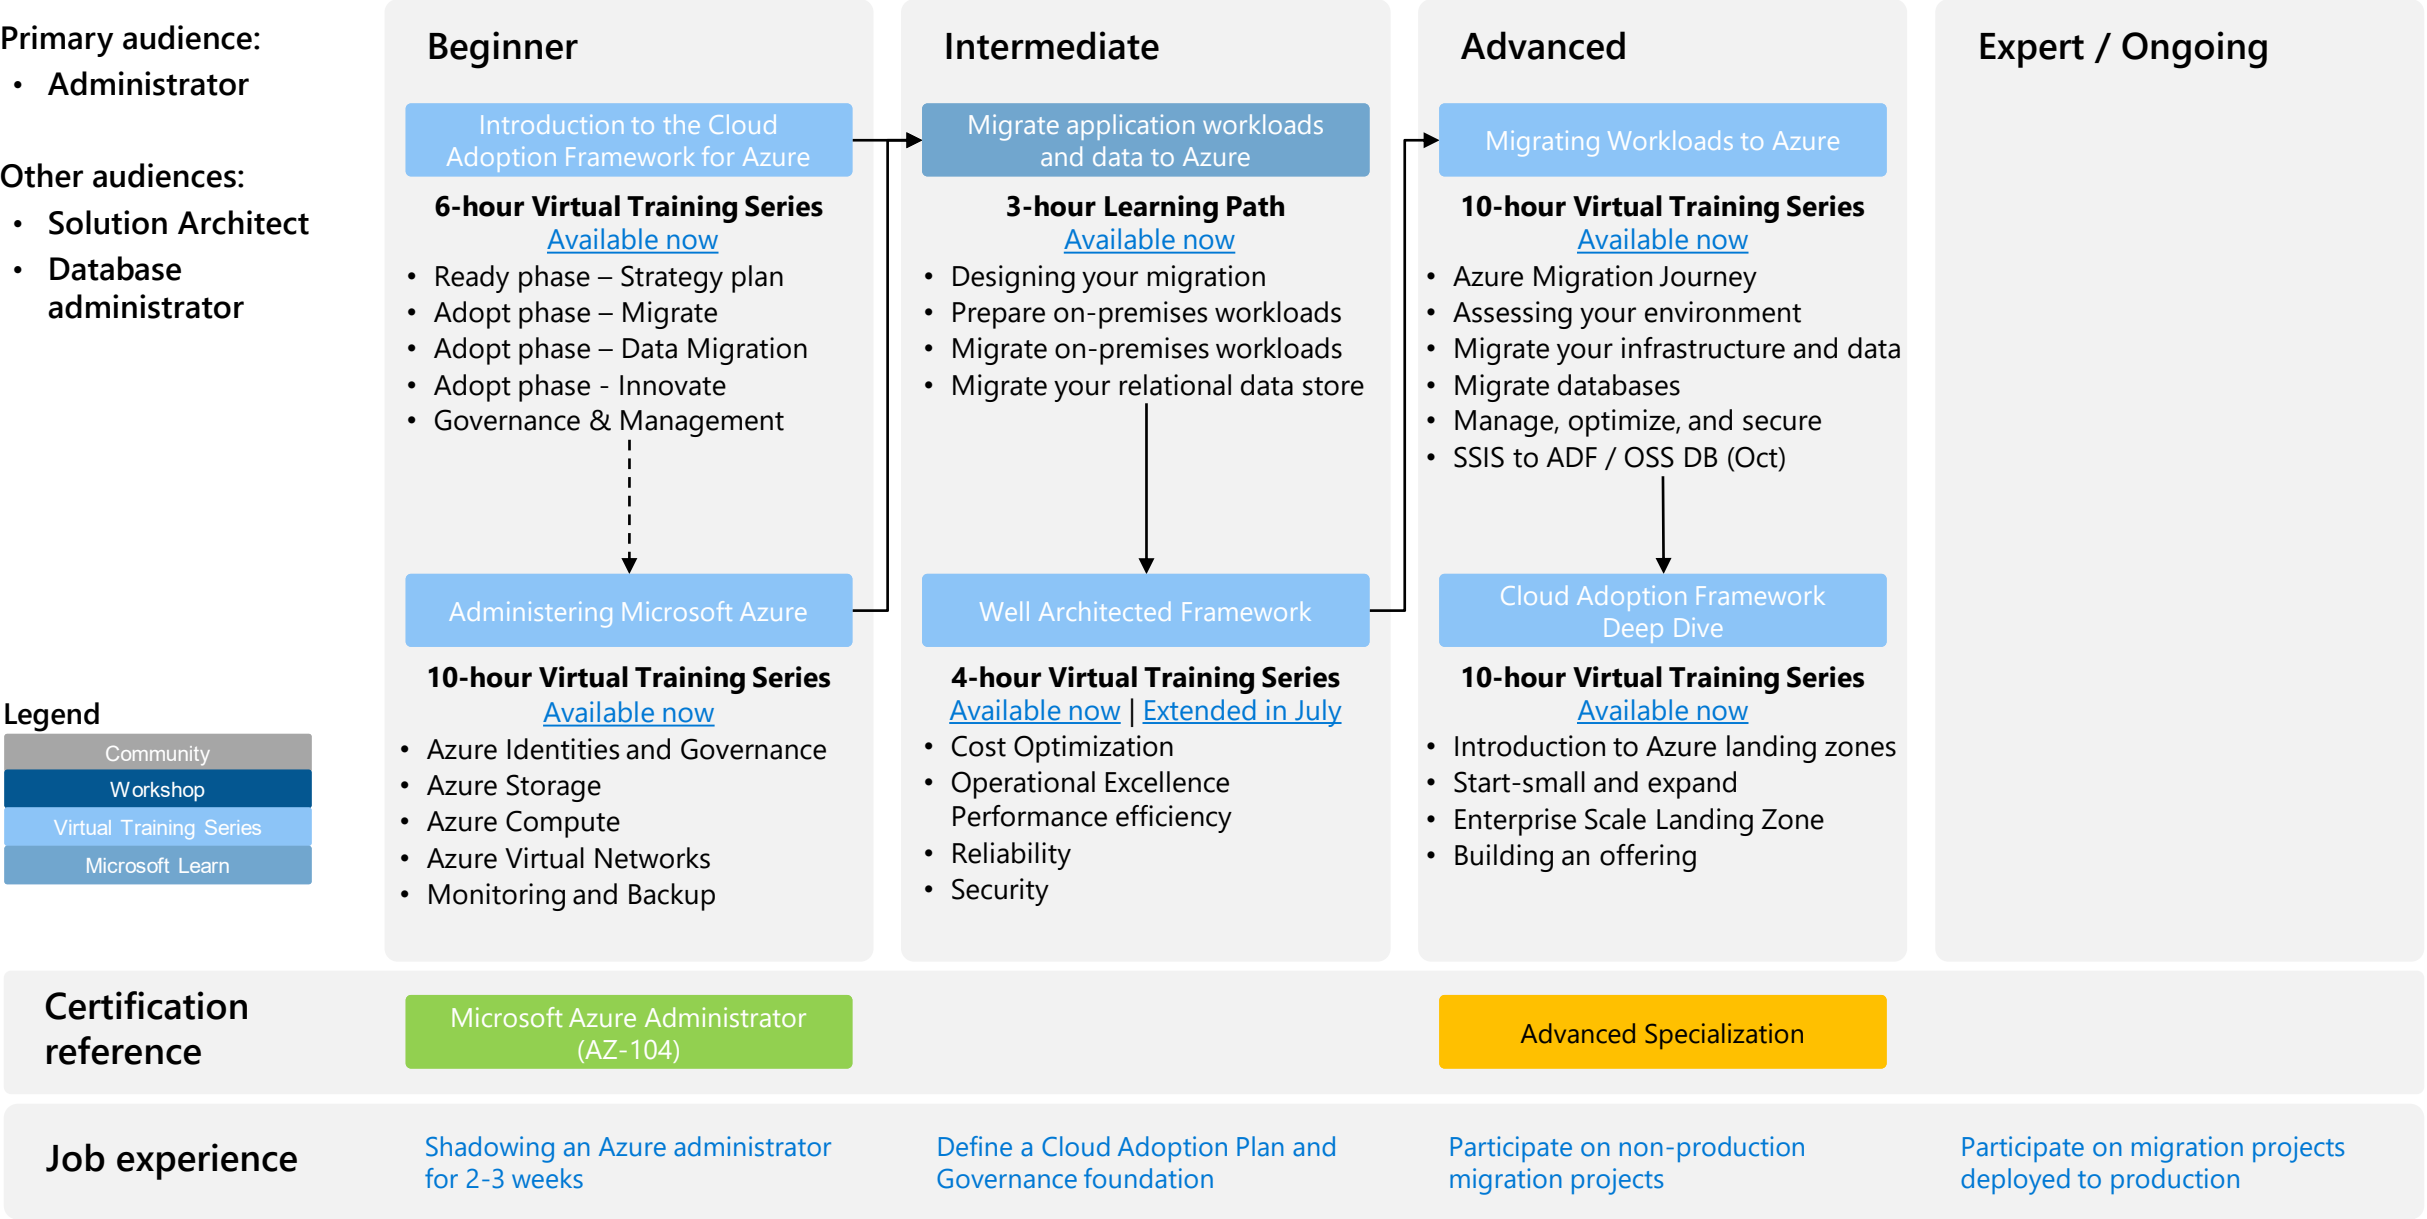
Primary audience:
• Administrator

Other audiences:
• Solution Architect
• Database administrator

Legend
Community
Workshop
Virtual Training Series
Microsoft Learn

Beginner

Introduction to the Cloud Adoption Framework for Azure
6-hour Virtual Training Series
Available now
• Ready phase – Strategy plan
• Adopt phase – Migrate
• Adopt phase – Data Migration
• Adopt phase - Innovate
• Governance & Management

Administering Microsoft Azure
10-hour Virtual Training Series
Available now
• Azure Identities and Governance
• Azure Storage
• Azure Compute
• Azure Virtual Networks
• Monitoring and Backup

Intermediate

Migrate application workloads and data to Azure
3-hour Learning Path
Available now
• Designing your migration
• Prepare on-premises workloads
• Migrate on-premises workloads
• Migrate your relational data store

Well Architected Framework
4-hour Virtual Training Series
Available now | Extended in July
• Cost Optimization
• Operational Excellence Performance efficiency
• Reliability
• Security

Advanced

Migrating Workloads to Azure
10-hour Virtual Training Series
Available now
• Azure Migration Journey
• Assessing your environment
• Migrate your infrastructure and data
• Migrate databases
• Manage, optimize, and secure
• SSIS to ADF / OSS DB (Oct)

Cloud Adoption Framework Deep Dive
10-hour Virtual Training Series
Available now
• Introduction to Azure landing zones
• Start-small and expand
• Enterprise Scale Landing Zone
• Building an offering

Expert / Ongoing

Certification reference
Microsoft Azure Administrator (AZ-104)
Advanced Specialization

Job experience
Shadowing an Azure administrator for 2-3 weeks
Define a Cloud Adoption Plan and Governance foundation
Participate on non-production migration projects
Participate on migration projects deployed to production